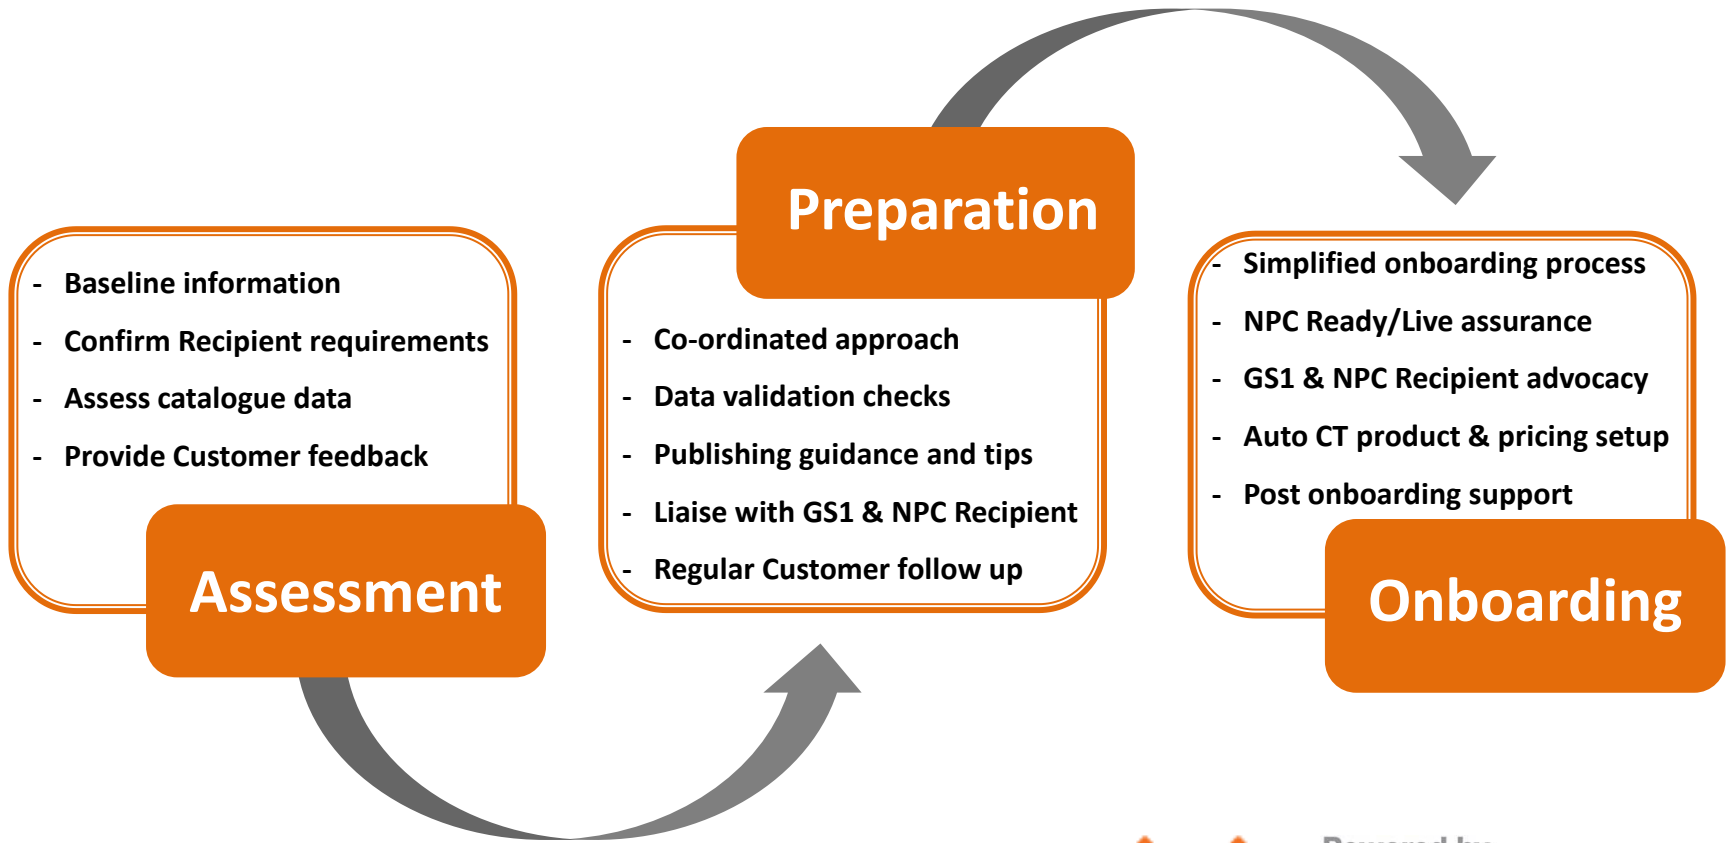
- Baseline information
- Confirm Recipient requirements
- Assess catalogue data
- Provide Customer feedback

Assessment

Preparation

- Co-ordinated approach
- Data validation checks
- Publishing guidance and tips
- Liaise with GS1 & NPC Recipient
- Regular Customer follow up

- Simplified onboarding process
- NPC Ready/Live assurance
- GS1 & NPC Recipient advocacy
- Auto CT product & pricing setup
- Post onboarding support

Onboarding

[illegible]